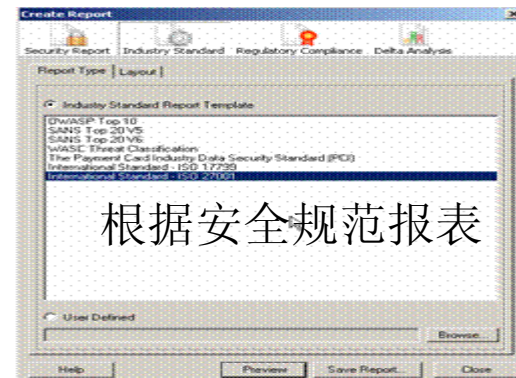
Create Report

Security Report
Industry Standard
Regulatory Compliance
Delta Analysis

Report Type
Layout

Industry Standard Report Template

OWASP Top 10
SANS Top 20 V5
SANS Top 20 V6
WASC Threat Classification
The Payment Card Industry Data Security Standard (PCI)
International Standard - ISO 17799
International Standard - ISO 27001

根据安全规范报表

User Defined

Browse...

Help
Preview
Save Report...
Close